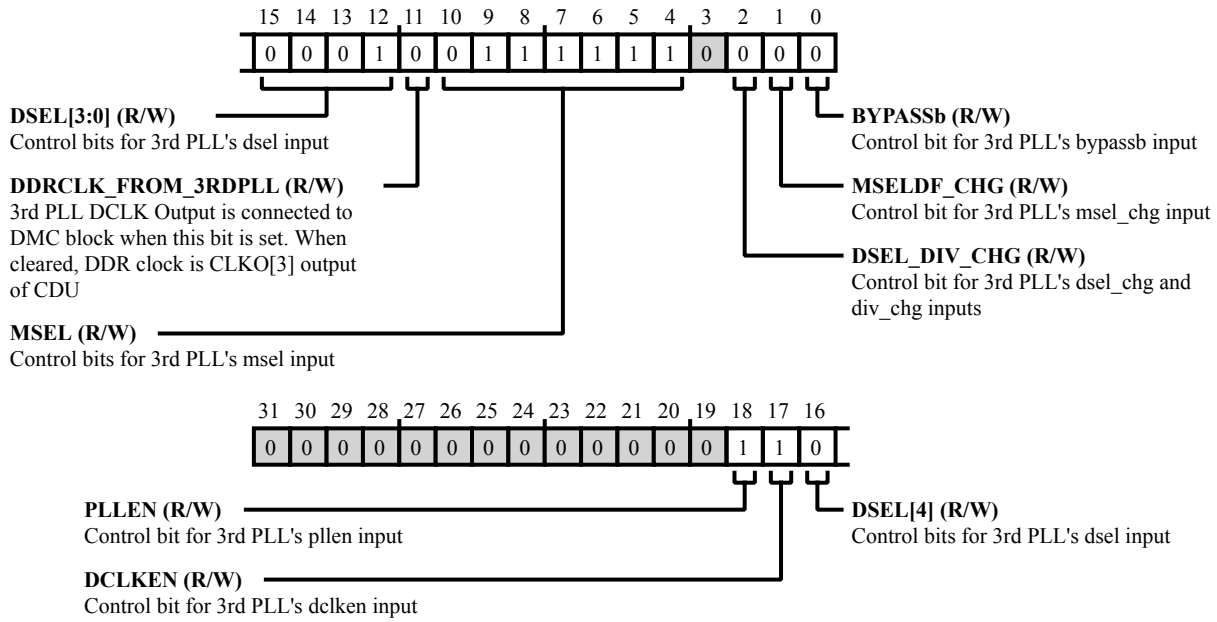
15 14 13 12 11 10 9 8 7 6 5 4 3 2 1 0

| 0 | 0 | 0 | 1 | 0 | 0 | 1 | 1 | 1 | 1 | 1 | 1 | 0 | 0 | 0 | 0 |
|---|---|---|---|---|---|---|---|---|---|---|---|---|---|---|---|

**DSEL[3:0] (R/W)**
Control bits for 3rd PLL's dsel input

**DDRCLK_FROM_3RDPLL (R/W)**
3rd PLL DCLK Output is connected to DMC block when this bit is set. When cleared, DDR clock is CLKO[3] output of CDU

**MSEL (R/W)**
Control bits for 3rd PLL's msel input

**BYPASSb (R/W)**
Control bit for 3rd PLL's bypassb input

**MSELDF_CHG (R/W)**
Control bit for 3rd PLL's msel_chg input

**DSEL_DIV_CHG (R/W)**
Control bit for 3rd PLL's dsel_chg and div_chg inputs

31 30 29 28 27 26 25 24 23 22 21 20 19 18 17 16

| 0 | 0 | 0 | 0 | 0 | 0 | 0 | 0 | 0 | 0 | 0 | 0 | 0 | 1 | 1 | 0 |
|---|---|---|---|---|---|---|---|---|---|---|---|---|---|---|---|

**PLLEN (R/W)**
Control bit for 3rd PLL's pllen input

**DCLKEN (R/W)**
Control bit for 3rd PLL's dclken input

**DSEL[4] (R/W)**
Control bits for 3rd PLL's dsel input